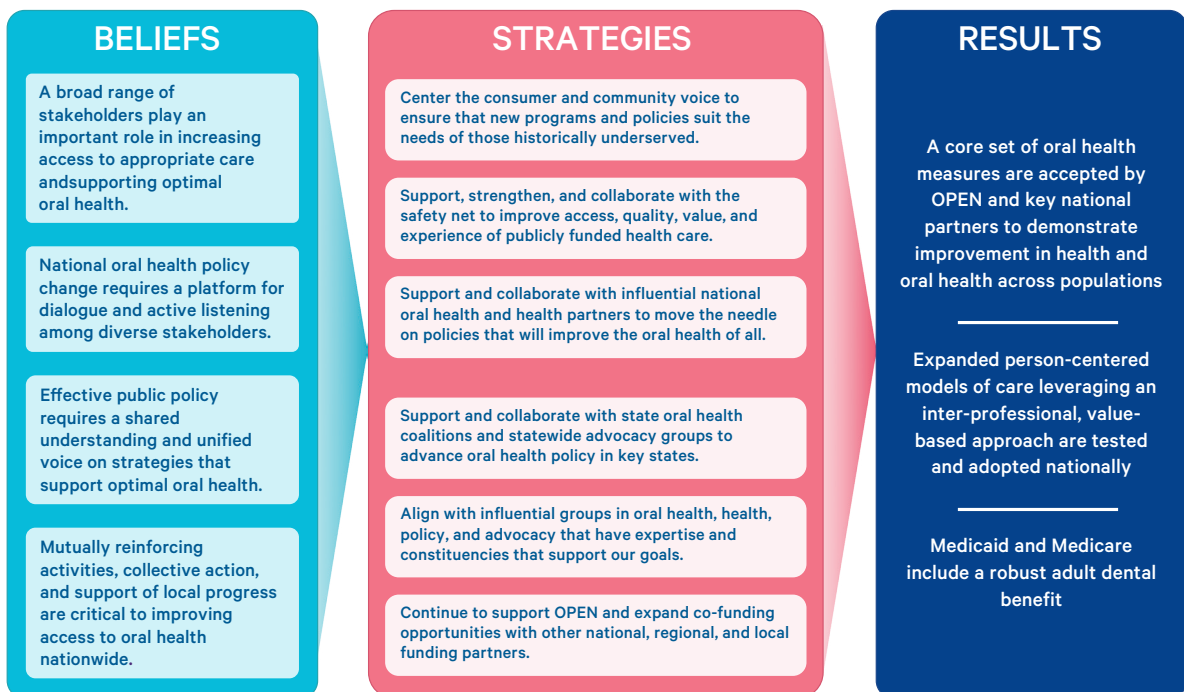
BELIEFS

A broad range of stakeholders play an important role in increasing access to appropriate care andsupporting optimal oral health.

National oral health policy change requires a platform for dialogue and active listening among diverse stakeholders.

Effective public policy requires a shared understanding and unified voice on strategies that support optimal oral health.

Mutually reinforcing activities, collective action, and support of local progress are critical to improving access to oral health nationwide.

STRATEGIES

Center the consumer and community voice to ensure that new programs and policies suit the needs of those historically underserved.

Support, strengthen, and collaborate with the safety net to improve access, quality, value, and experience of publicly funded health care.

Support and collaborate with influential national oral health and health partners to move the needle on policies that will improve the oral health of all.

Support and collaborate with state oral health coalitions and statewide advocacy groups to advance oral health policy in key states.

Align with influential groups in oral health, health, policy, and advocacy that have expertise and constituencies that support our goals.

Continue to support OPEN and expand co-funding opportunities with other national, regional, and local funding partners.

RESULTS

A core set of oral health measures are accepted by OPEN and key national partners to demonstrate improvement in health and oral health across populations

Expanded person-centered models of care leveraging an inter-professional, value-based approach are tested and adopted nationally

Medicaid and Medicare include a robust adult dental benefit